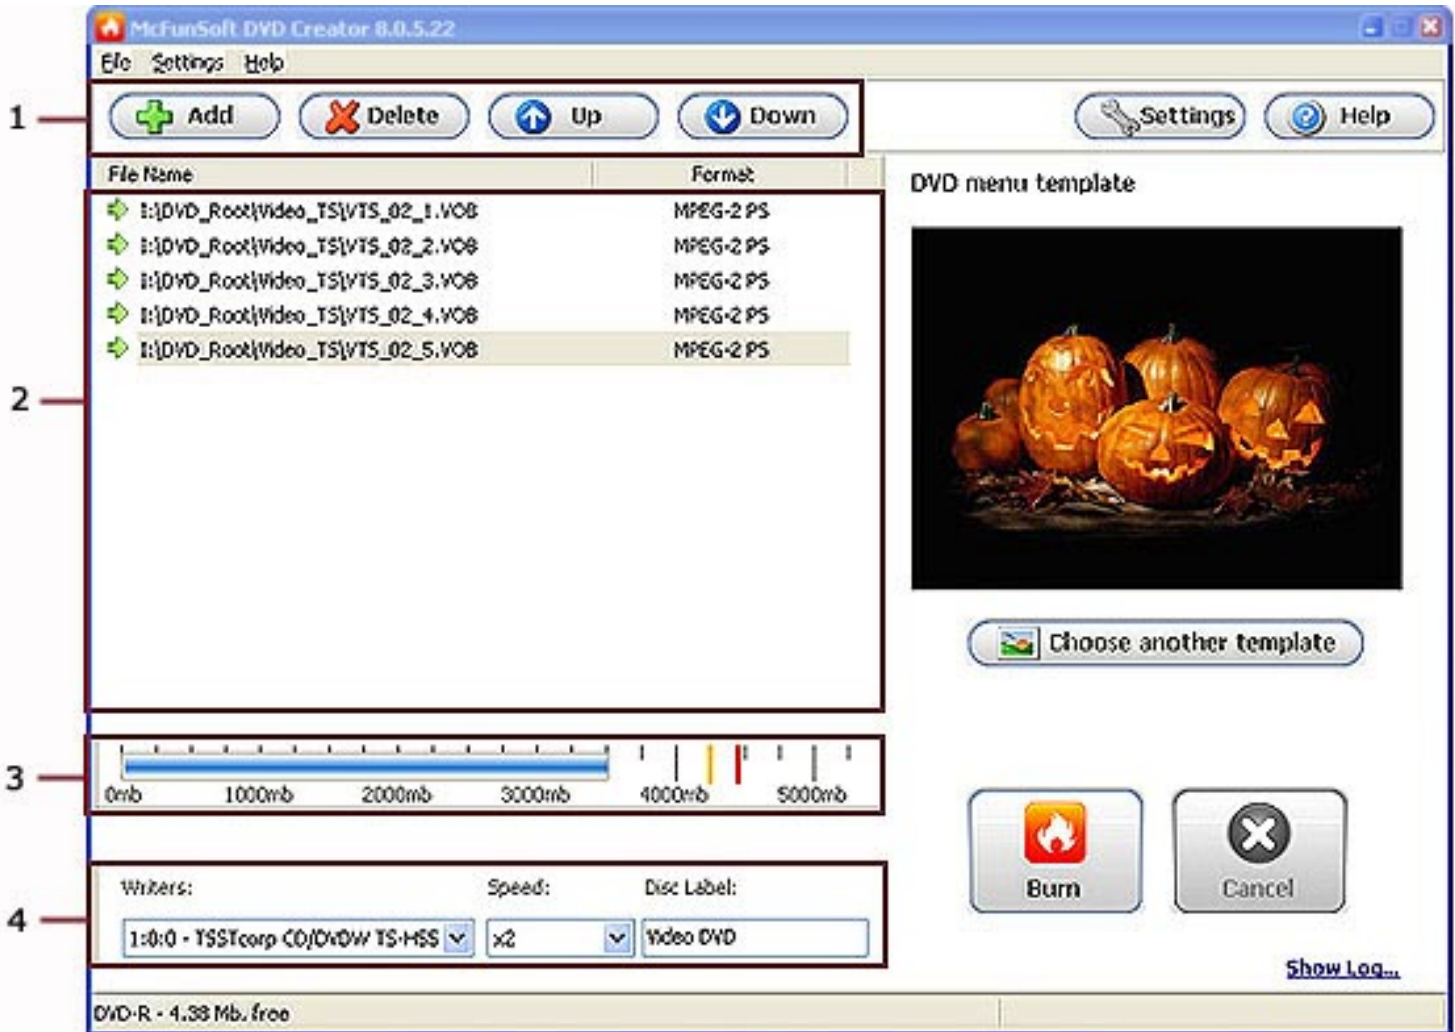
McFunSoft DVD Creator 8.0.5.22

File Settings Help

1

Add Delete Up Down

Settings Help

| File Name | Format |
|---|---|
| I:\DVD_Root\Video_TS\VTS_02_1.VOB | MPEG-2 PS |
| I:\DVD_Root\Video_TS\VTS_02_2.VOB | MPEG-2 PS |
| I:\DVD_Root\Video_TS\VTS_02_3.VOB | MPEG-2 PS |
| I:\DVD_Root\Video_TS\VTS_02_4.VOB | MPEG-2 PS |
| I:\DVD_Root\Video_TS\VTS_02_5.VOB | MPEG-2 PS |

2

DVD menu template

Choose another template

3

0mb 1000mb 2000mb 3000mb 4000mb 5000mb

4

Writers: Speed: Disc Label:

1:0:0 - TSSTcorp CD/DVDW TS-H55 x2 Video DVD

Burn Cancel

Show Log...

DVD-R - 4.38 Mb. free